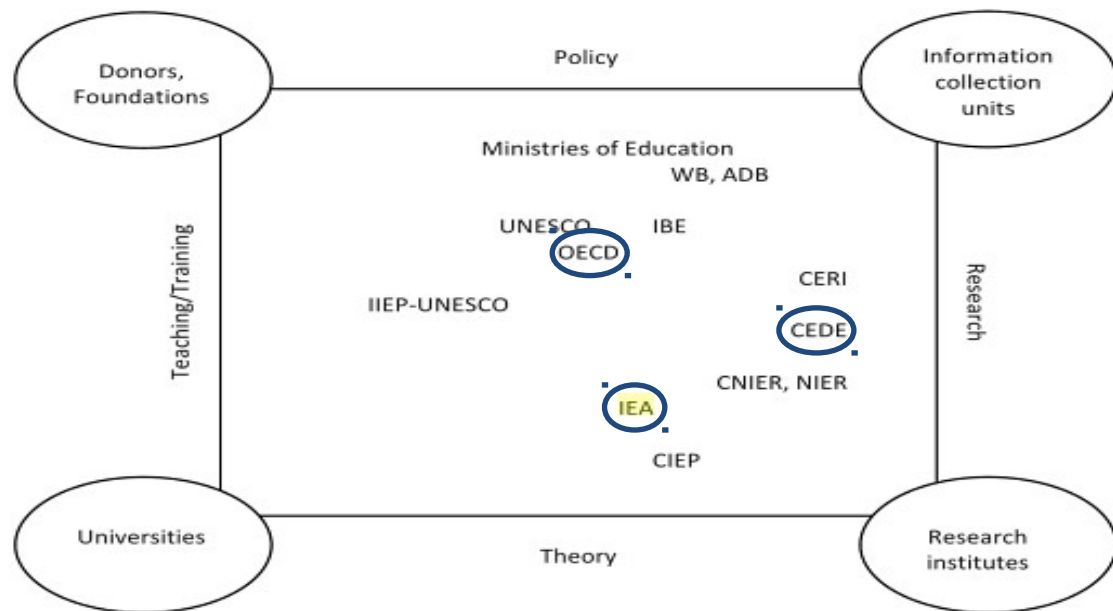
Donors, Foundations

Policy

Information collection units

Ministries of Education

WB, ADB

UNESCO

IBE

OECD

CERI

IIEP-UNESCO

CEDE

CNIER, NIER

IEA

CIEP

Teaching/Training

Research

Universities

Theory

Research institutes